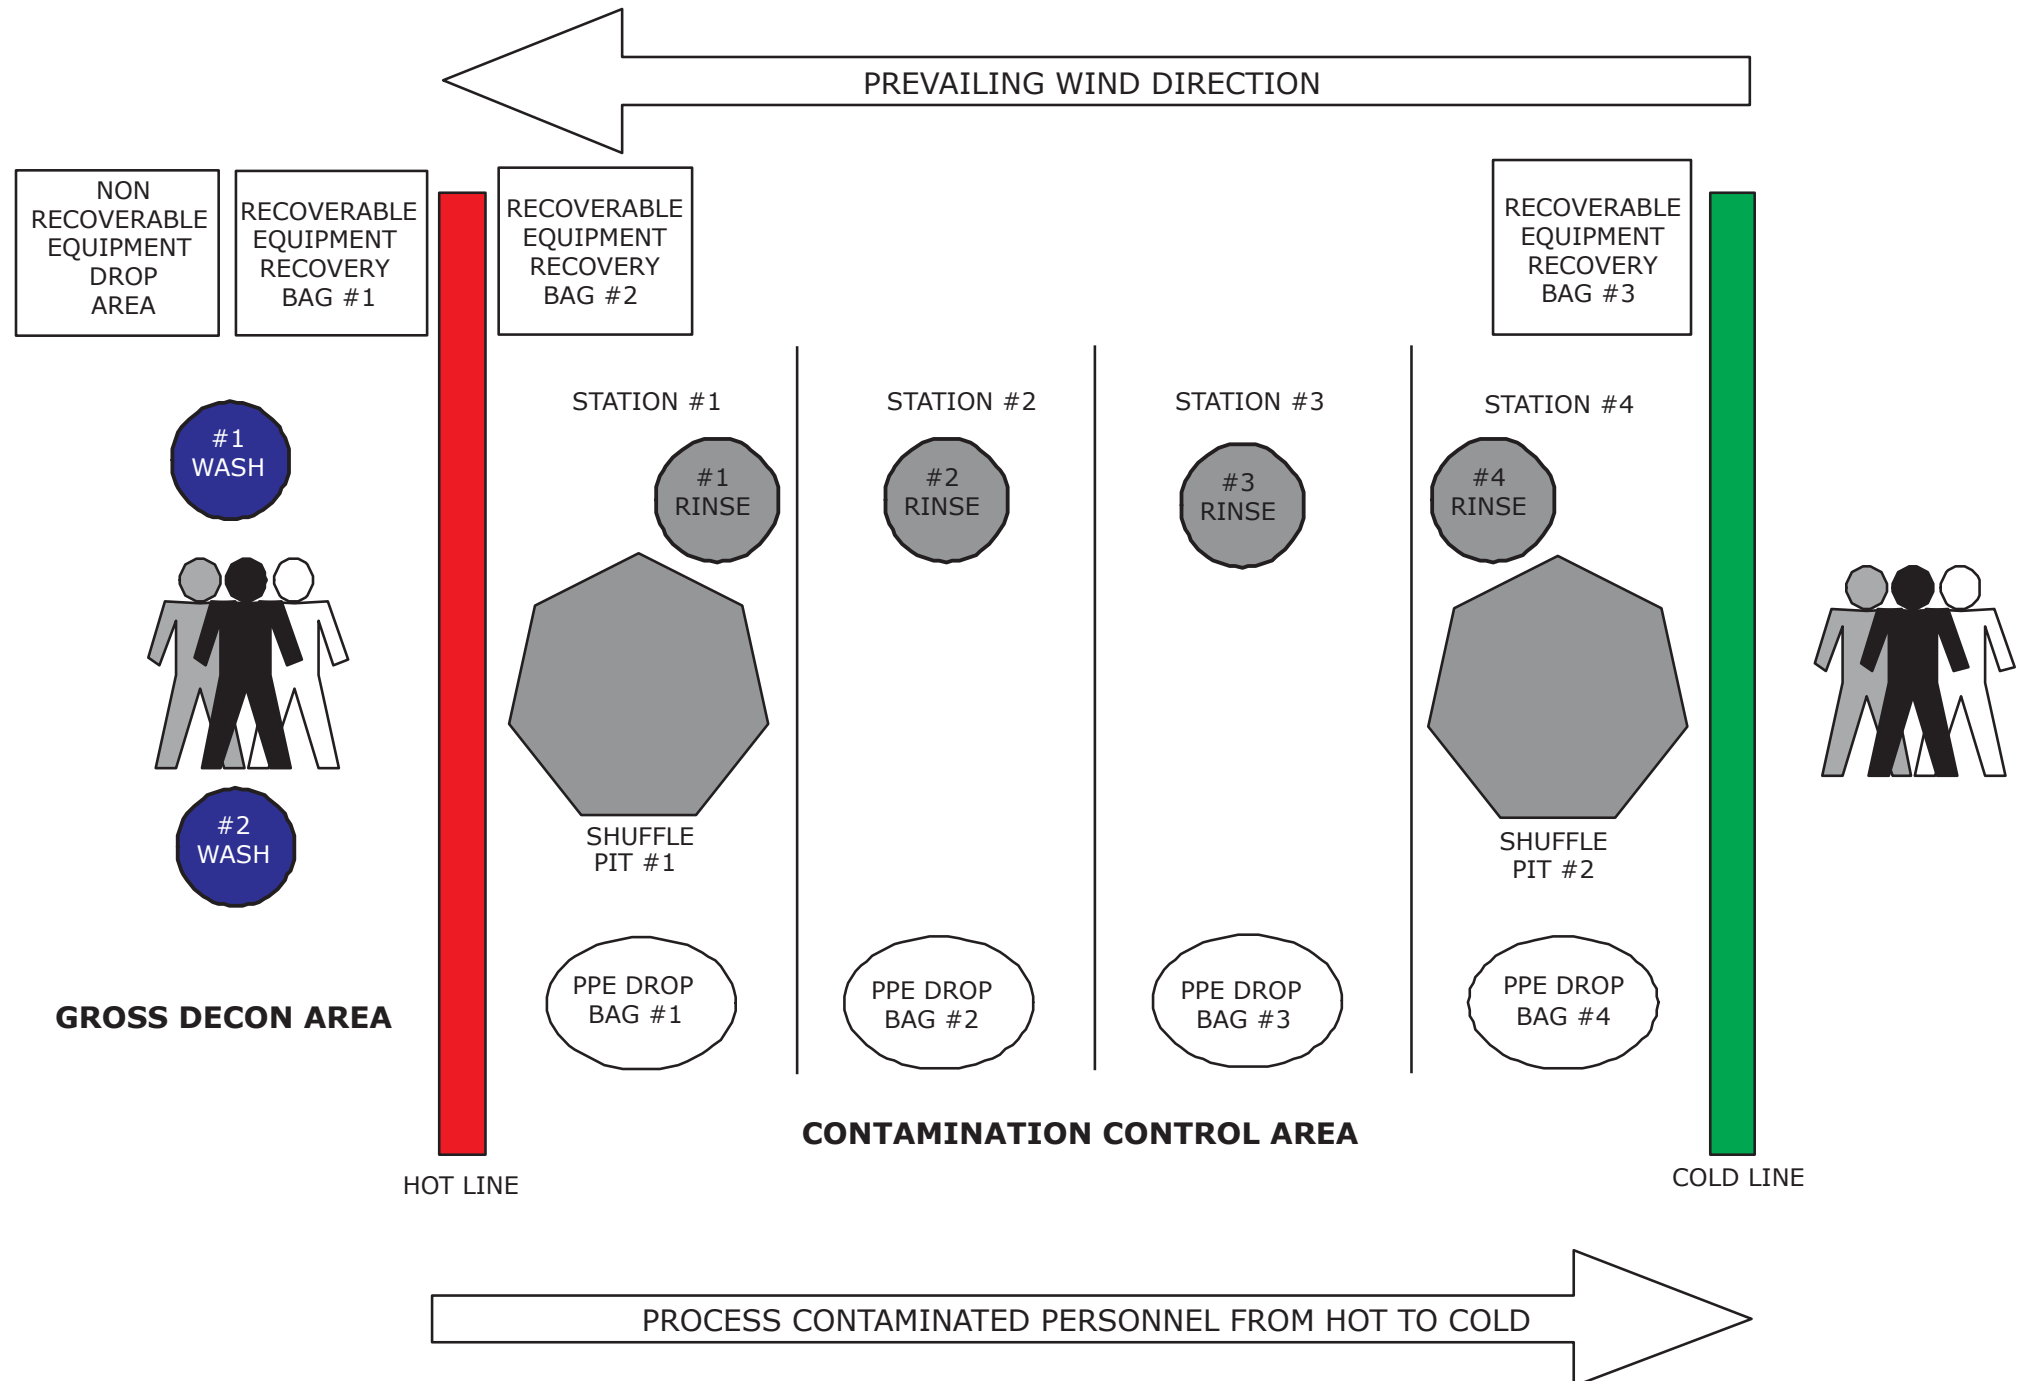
PREVAILING WIND DIRECTION

NON RECOVERABLE EQUIPMENT DROP AREA

RECOVERABLE EQUIPMENT RECOVERY BAG #1

RECOVERABLE EQUIPMENT RECOVERY BAG #2

RECOVERABLE EQUIPMENT RECOVERY BAG #3

#1 WASH

#2 WASH

GROSS DECON AREA

STATION #1

#1 RINSE

SHUFFLE PIT #1

PPE DROP BAG #1

STATION #2

#2 RINSE

PPE DROP BAG #2

STATION #3

#3 RINSE

PPE DROP BAG #3

STATION #4

#4 RINSE

SHUFFLE PIT #2

PPE DROP BAG #4

CONTAMINATION CONTROL AREA

HOT LINE

COLD LINE

PROCESS CONTAMINATED PERSONNEL FROM HOT TO COLD